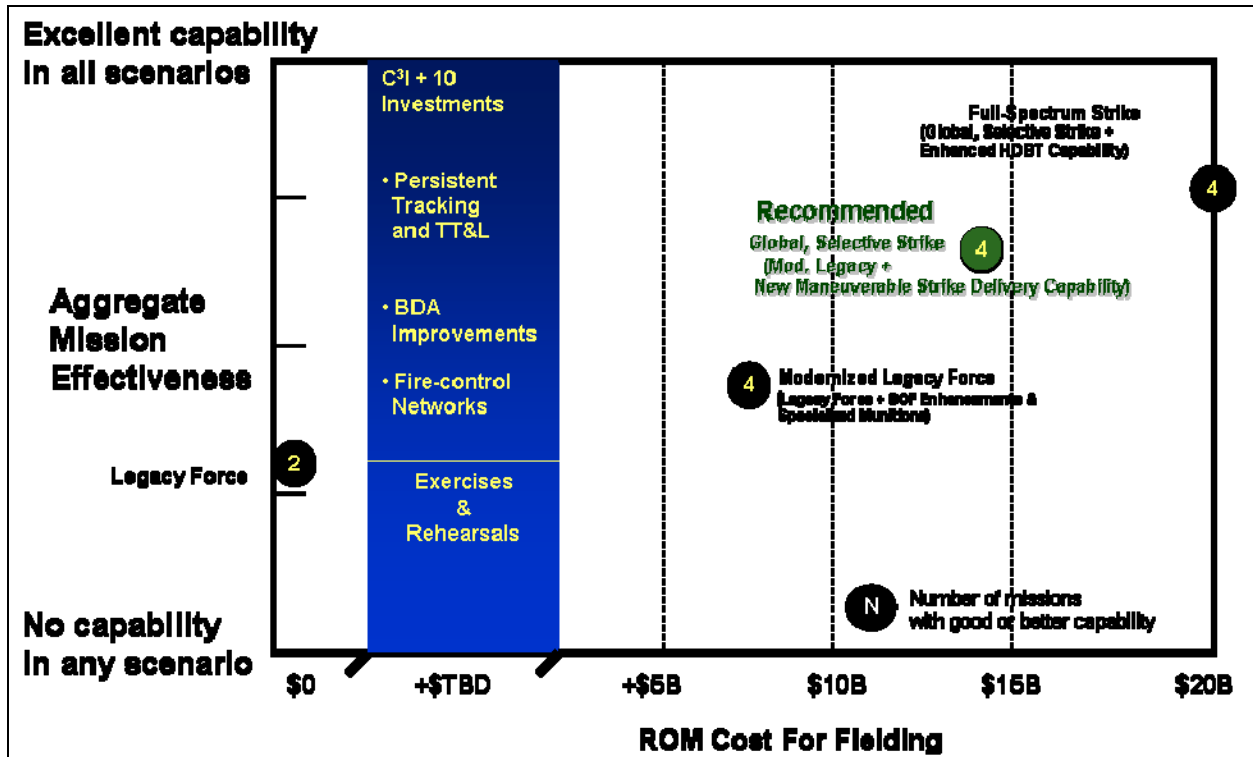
Excellent capability in all scenarios

Aggregate Mission Effectiveness

No capability in any scenario

Legacy Force

2

$C^3I$ + 10 Investments

• Persistent Tracking and TT&L

• BDA Improvements

• Fire-control Networks

Exercises & Rehearsals

Full-Spectrum Strike (Global, Selective Strike + Enhanced HDBT Capability)

4

Recommended

Global, Selective Strike (Mod. Legacy + New Maneuverable Strike Delivery Capability)

4

4

Modernized Legacy Force (Legacy Force + SOF Enhancements & Specialized Munitions)

N

Number of missions with good or better capability

$0

+$TBD

+$5B

$10B

$15B

$20B

ROM Cost For Fielding